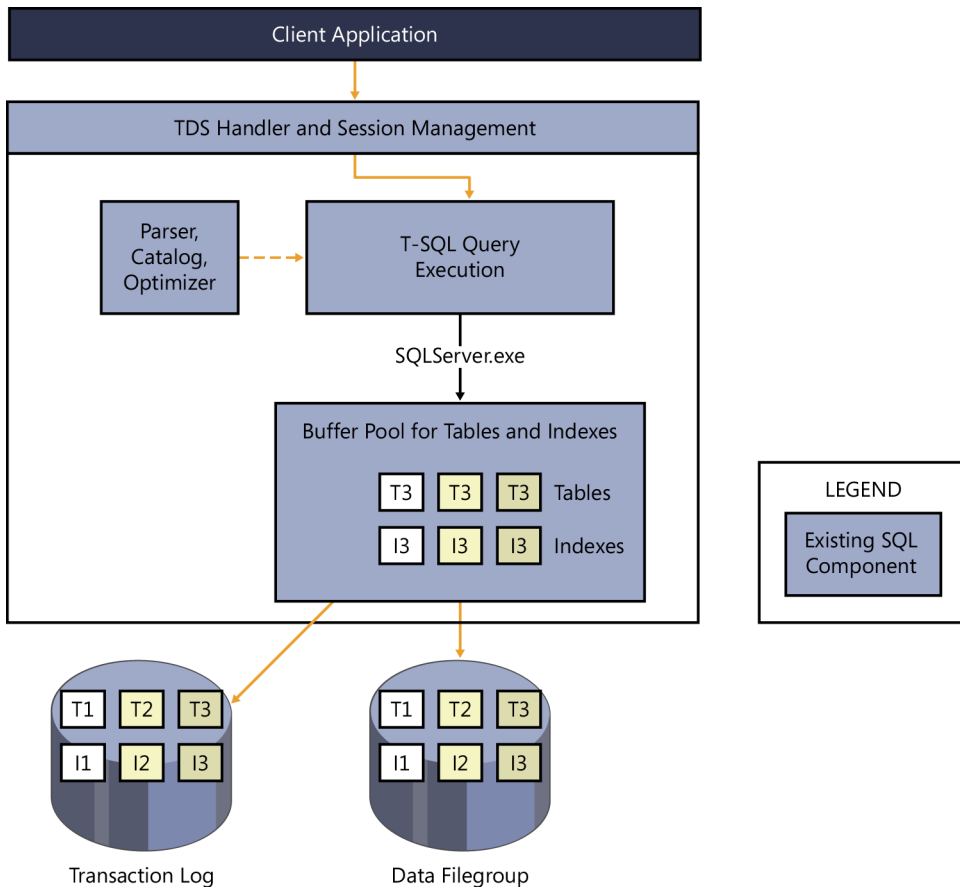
Client Application

TDS Handler and Session Management

Parser, Catalog, Optimizer

T-SQL Query Execution

SQLServer.exe

Buffer Pool for Tables and Indexes

T3 T3 T3 Tables

I3 I3 I3 Indexes

LEGEND

Existing SQL Component

T1 T2 T3

I1 I2 I3

Transaction Log

T1 T2 T3

I1 I2 I3

Data Filegroup